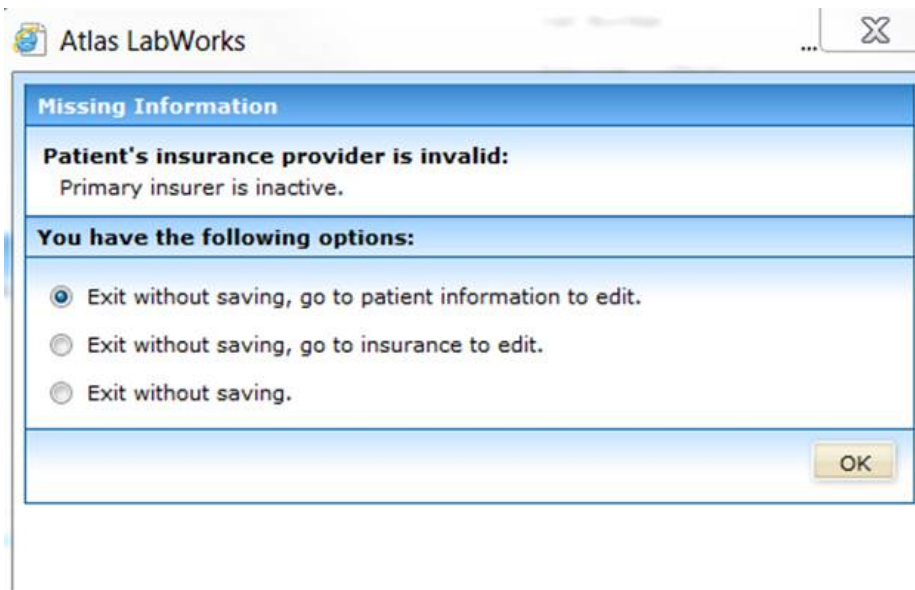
Atlas LabWorks

Missing Information

Patient's insurance provider is invalid:
Primary insurer is inactive.

You have the following options:

Exit without saving, go to patient information to edit.

Exit without saving, go to insurance to edit.

Exit without saving.

OK